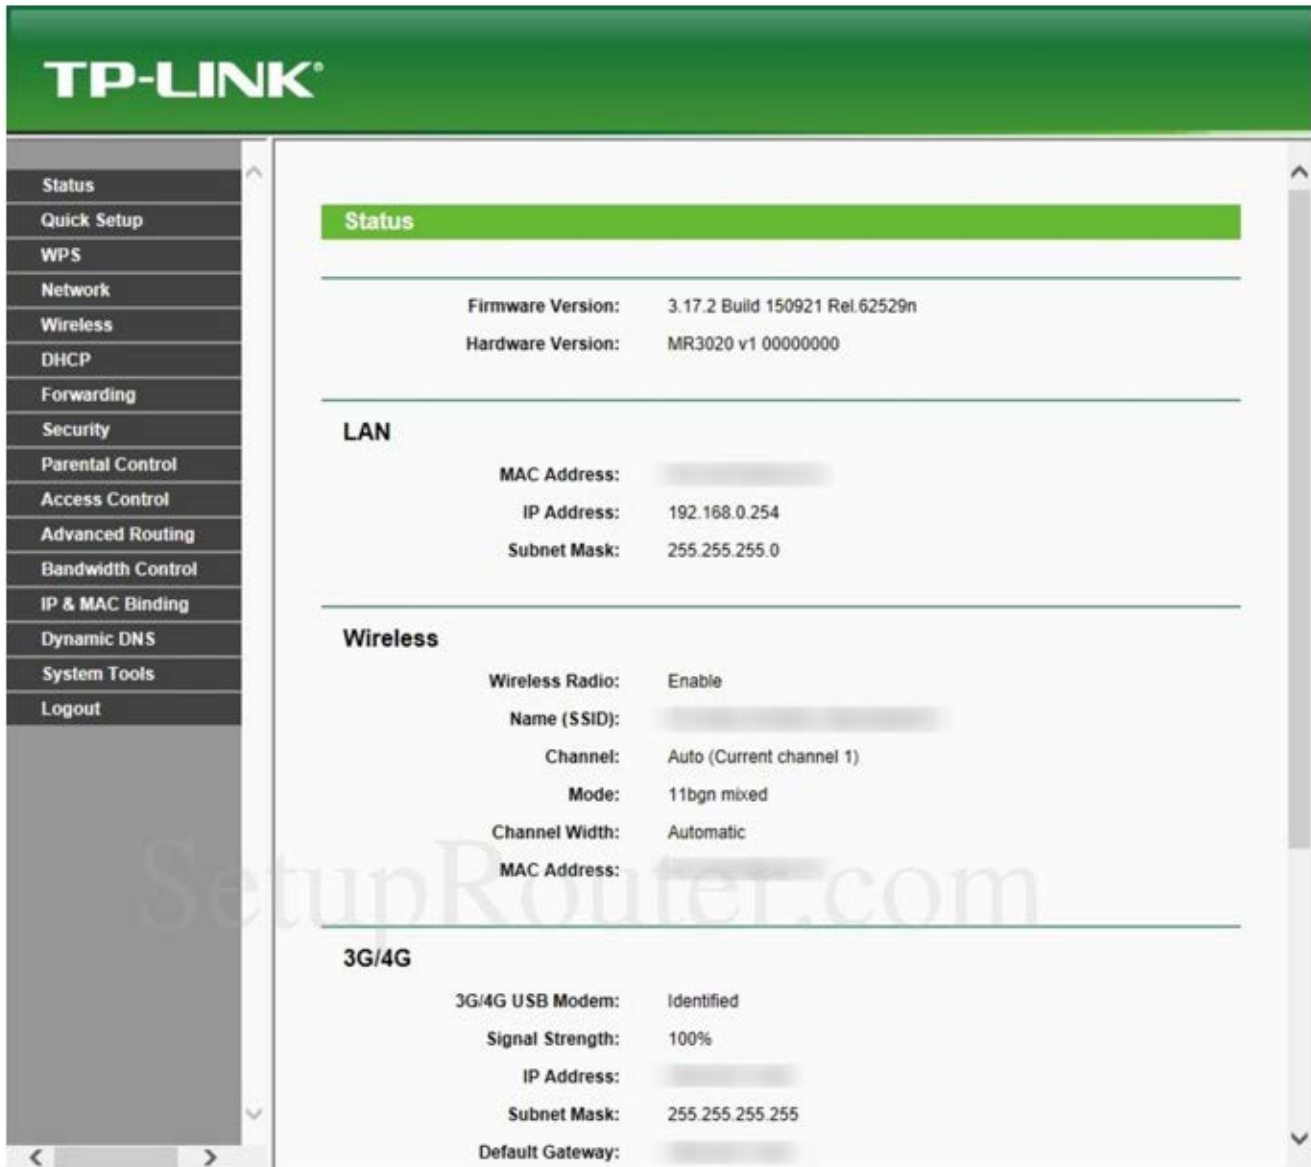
TP-LINK®

Status
Quick Setup
WPS
Network
Wireless
DHCP
Forwarding
Security
Parental Control
Access Control
Advanced Routing
Bandwidth Control
IP & MAC Binding
Dynamic DNS
System Tools
Logout

Status

Firmware Version: 3.17.2 Build 150921 Rel.62529n
Hardware Version: MR3020 v1 00000000

LAN
MAC Address: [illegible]
IP Address: 192.168.0.254
Subnet Mask: 255.255.255.0

Wireless
Wireless Radio: Enable
Name (SSID): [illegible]
Channel: Auto (Current channel 1)
Mode: 11bgn mixed
Channel Width: Automatic
MAC Address: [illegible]

SetupRouter.com

3G/4G
3G/4G USB Modem: Identified
Signal Strength: 100%
IP Address: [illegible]
Subnet Mask: 255.255.255.255
Default Gateway: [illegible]